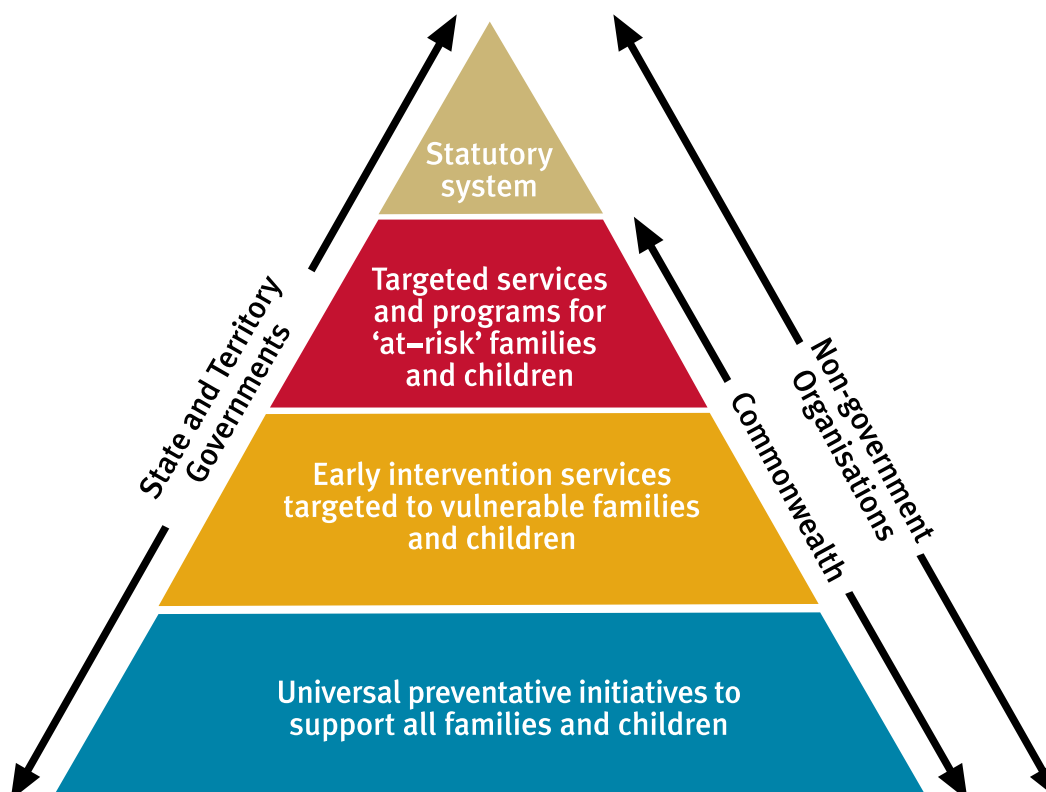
State and Territory Governments

Statutory system

Targeted services and programs for 'at–risk' families and children

Early intervention services targeted to vulnerable families and children

Universal preventative initiatives to support all families and children

Commonwealth

Non-government Organisations